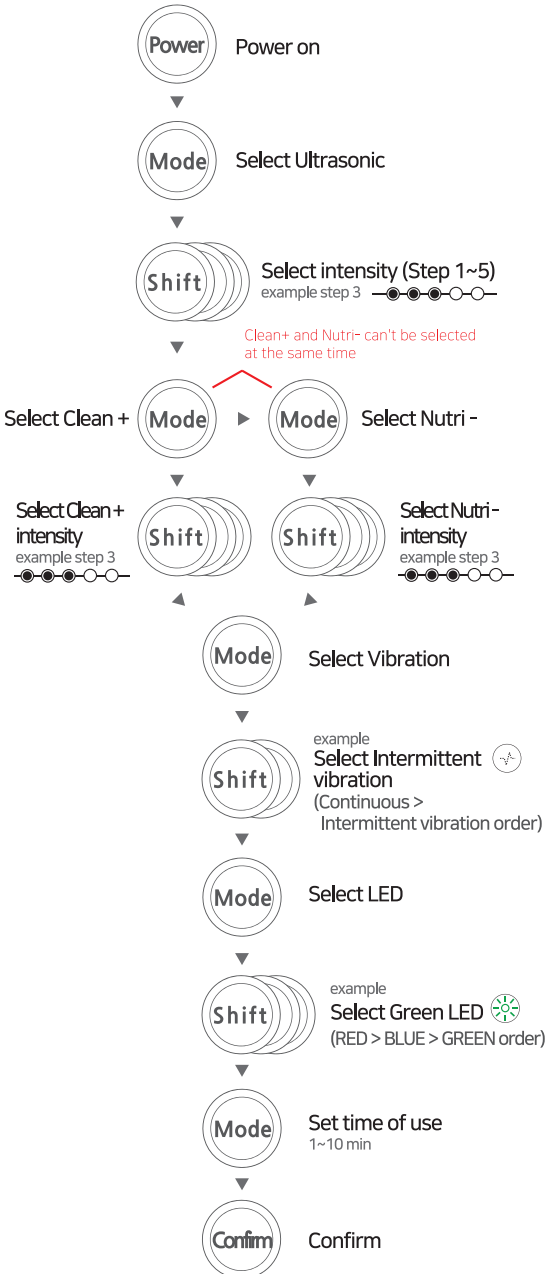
Power
Power on

Mode
Select Ultrasonic

Shift
Select intensity (Step 1~5)
example step 3

Clean+ and Nutri- can't be selected at the same time

Select Clean +
Mode
Mode
Select Nutri -

Select Clean + intensity
example step 3
Shift
Shift
Select Nutri - intensity
example step 3

Mode
Select Vibration

Shift
example
Select Intermittent vibration
(Continuous > Intermittent vibration order)

Mode
Select LED

Shift
example
Select Green LED
(RED > BLUE > GREEN order)

Mode
Set time of use
1~10 min

Confirm
Confirm